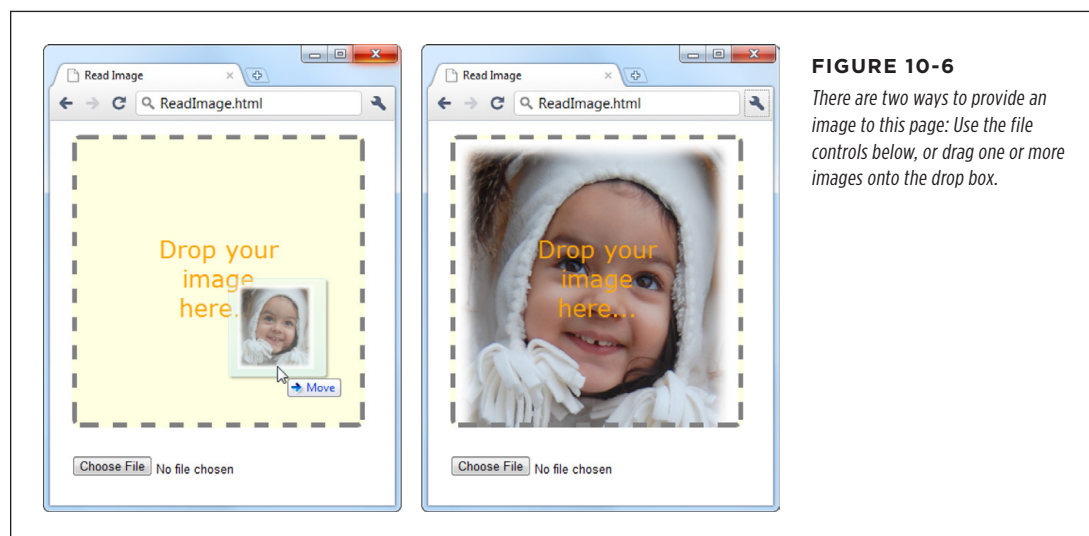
Read Image

ReadImage.html

Drop your image here...

Move

Choose File No file chosen

Read Image

ReadImage.html

Drop your image here...

Choose File No file chosen

FIGURE 10-6

There are two ways to provide an image to this page: Use the file controls below, or drag one or more images onto the drop box.